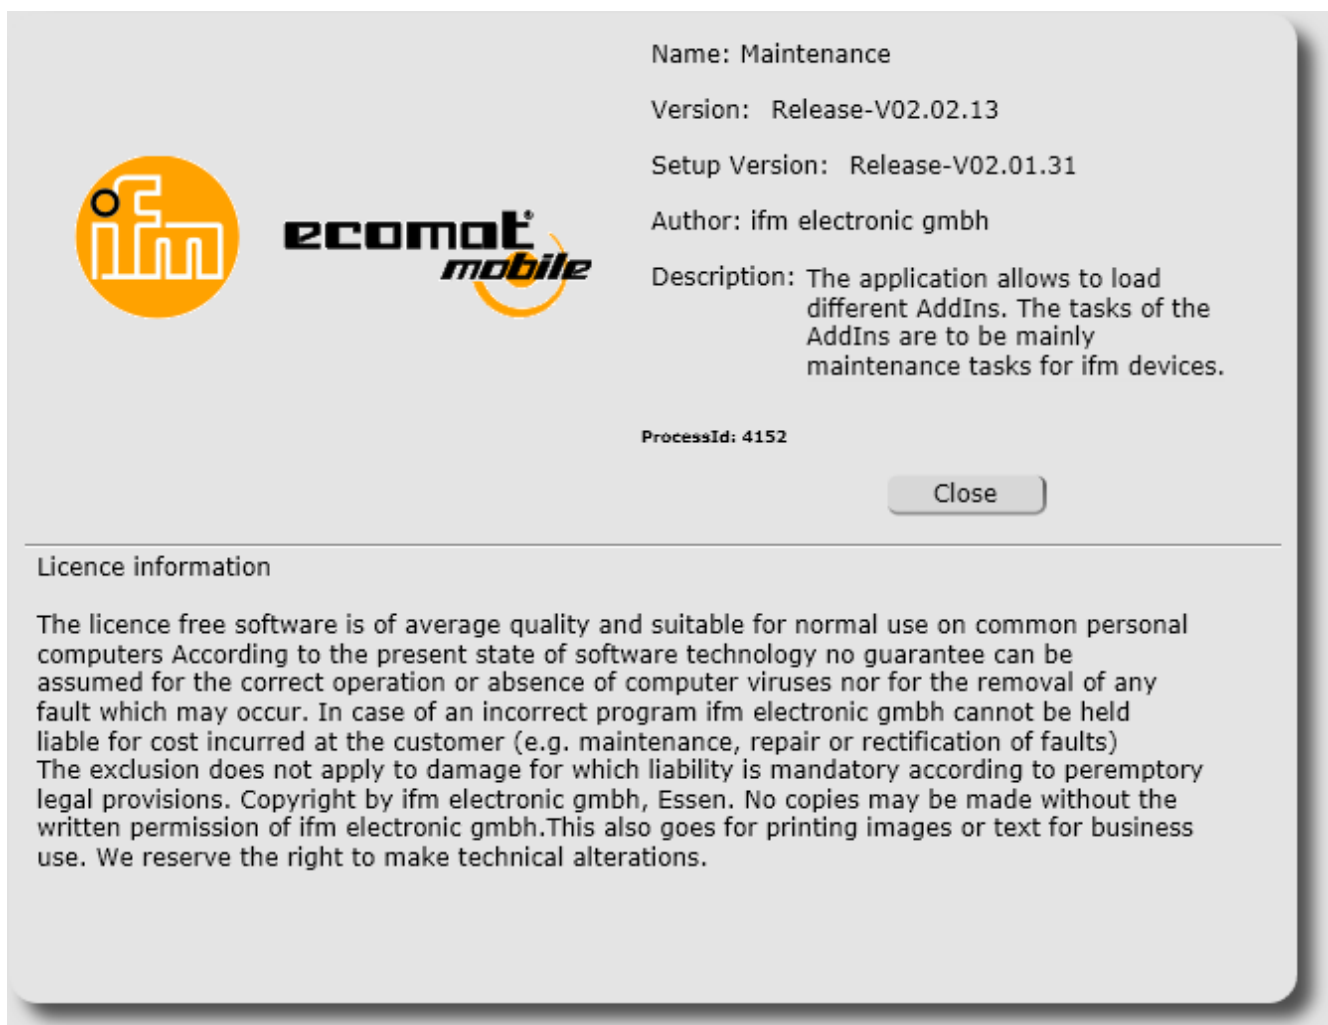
ifm

ecomat mobile

Name: Maintenance

Version: Release-V02.02.13

Setup Version: Release-V02.01.31

Author: ifm electronic gmbh

Description: The application allows to load different AddIns. The tasks of the AddIns are to be mainly maintenance tasks for ifm devices.

ProcessId: 4152

Close

Licence information

The licence free software is of average quality and suitable for normal use on common personal computers According to the present state of software technology no guarantee can be assumed for the correct operation or absence of computer viruses nor for the removal of any fault which may occur. In case of an incorrect program ifm electronic gmbh cannot be held liable for cost incurred at the customer (e.g. maintenance, repair or rectification of faults) The exclusion does not apply to damage for which liability is mandatory according to peremptory legal provisions. Copyright by ifm electronic gmbh, Essen. No copies may be made without the written permission of ifm electronic gmbh.This also goes for printing images or text for business use. We reserve the right to make technical alterations.